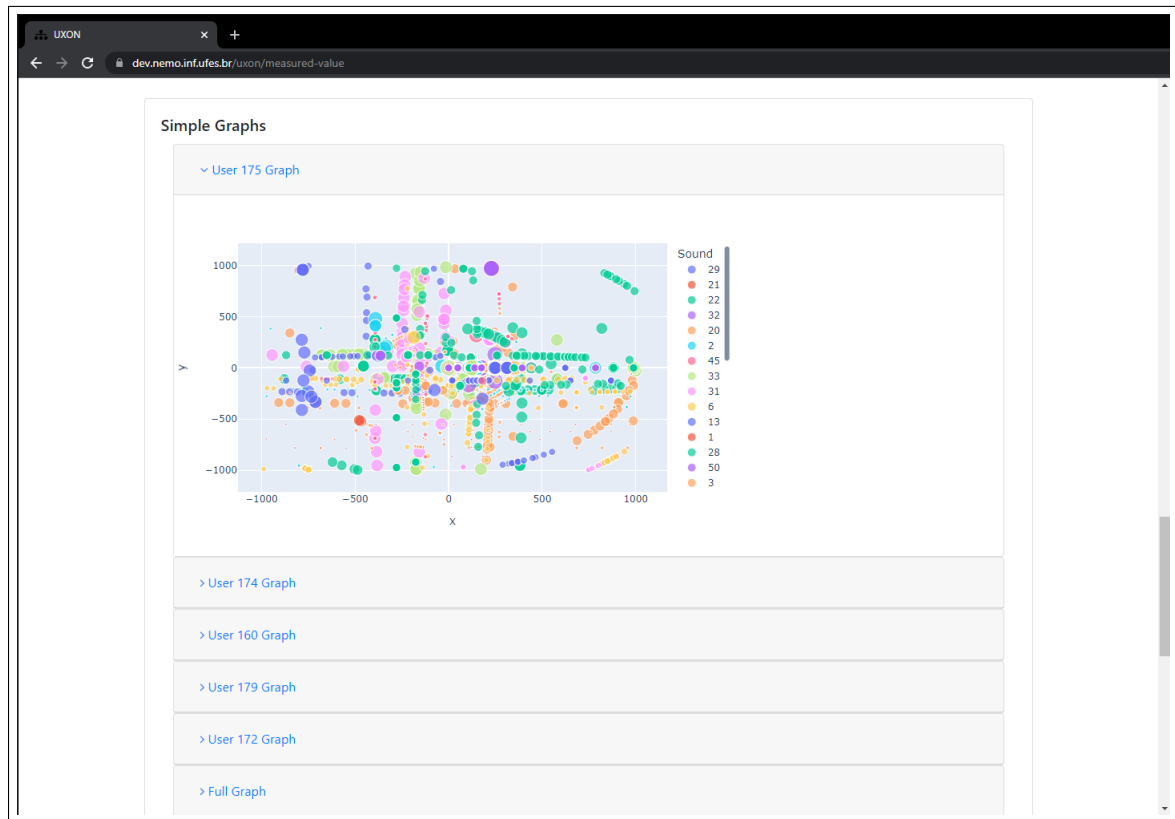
UXON ×
+
dev.nemo.inf.ufes.br/uxon/measured-value

Simple Graphs

User 175 Graph

1000
500
0
−500
−1000
y

−1000 −500 0 500 1000
x

Sound
29
21
22
32
20
2
45
33
31
6
13
1
28
50
3

User 174 Graph

User 160 Graph

User 179 Graph

User 172 Graph

Full Graph